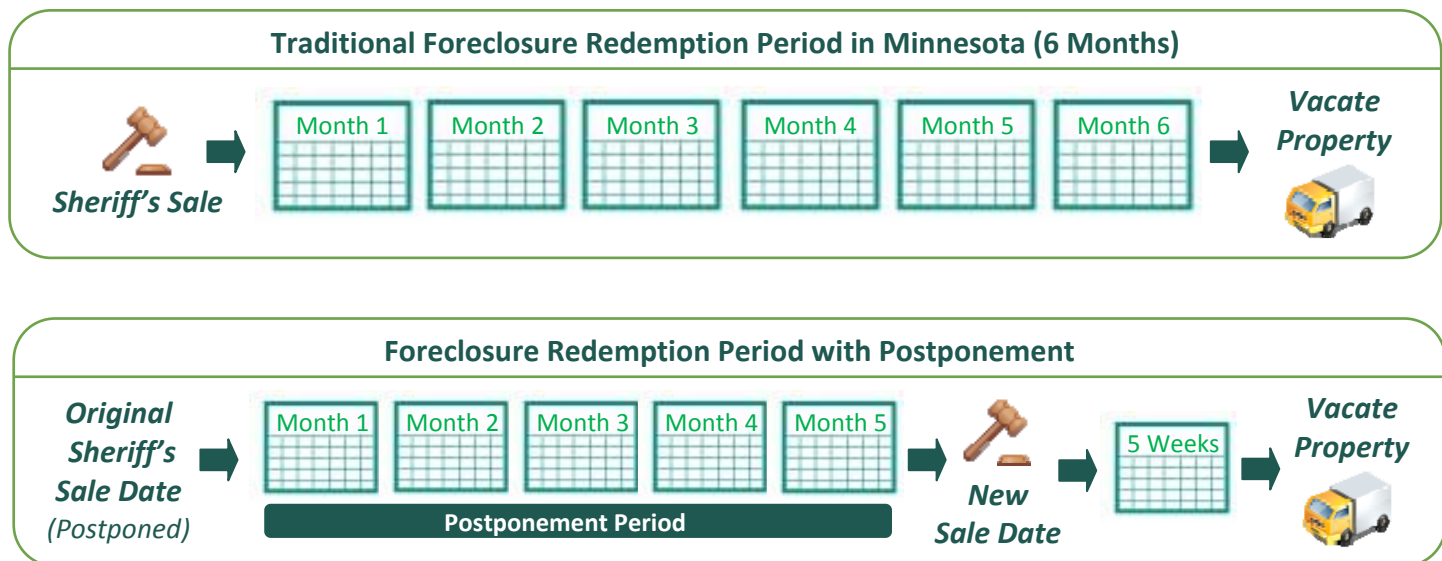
Traditional Foreclosure Redemption Period in Minnesota (6 Months)

Sheriff's Sale

Month 1

Month 2

Month 3

Month 4

Month 5

Month 6

Vacate Property

Foreclosure Redemption Period with Postponement

Original Sheriff's Sale Date (Postponed)

Month 1

Month 2

Month 3

Month 4

Month 5

Postponement Period

New Sale Date

5 Weeks

Vacate Property